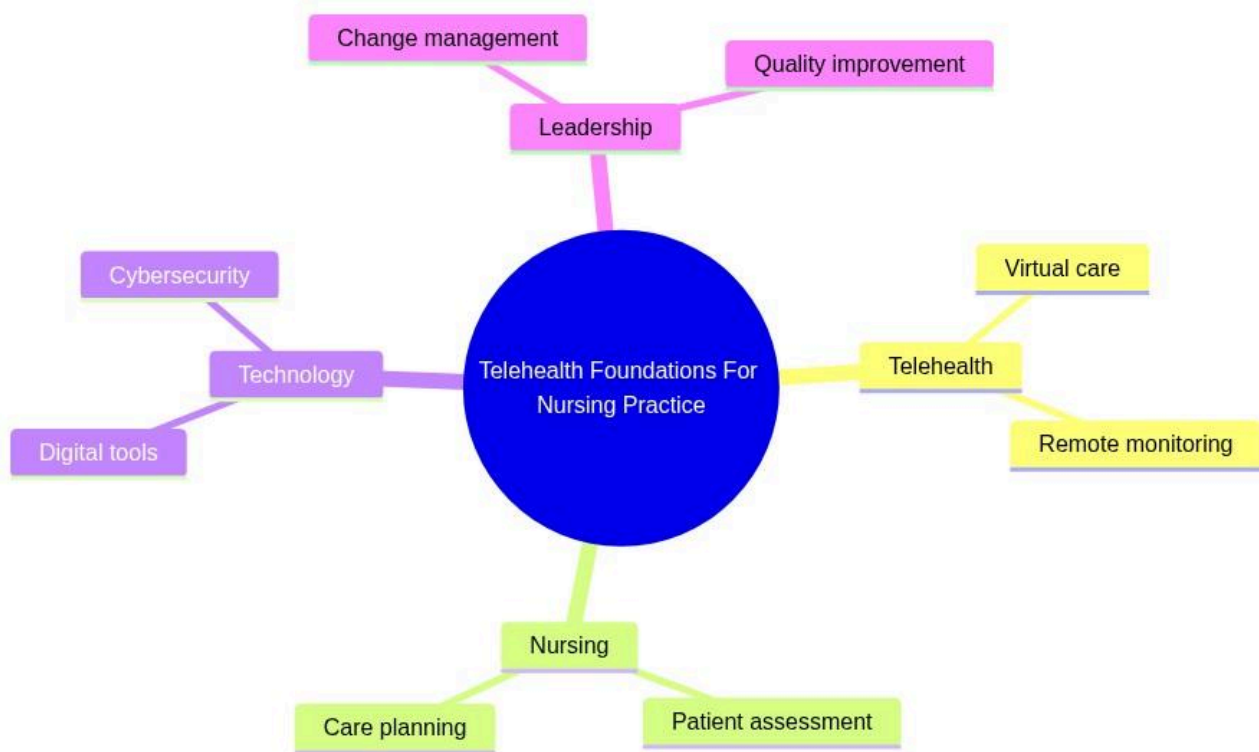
Change management

Quality improvement

Leadership

Cybersecurity

Technology

Digital tools

Telehealth Foundations For Nursing Practice

Virtual care

Telehealth

Remote monitoring

Nursing

Care planning

Patient assessment